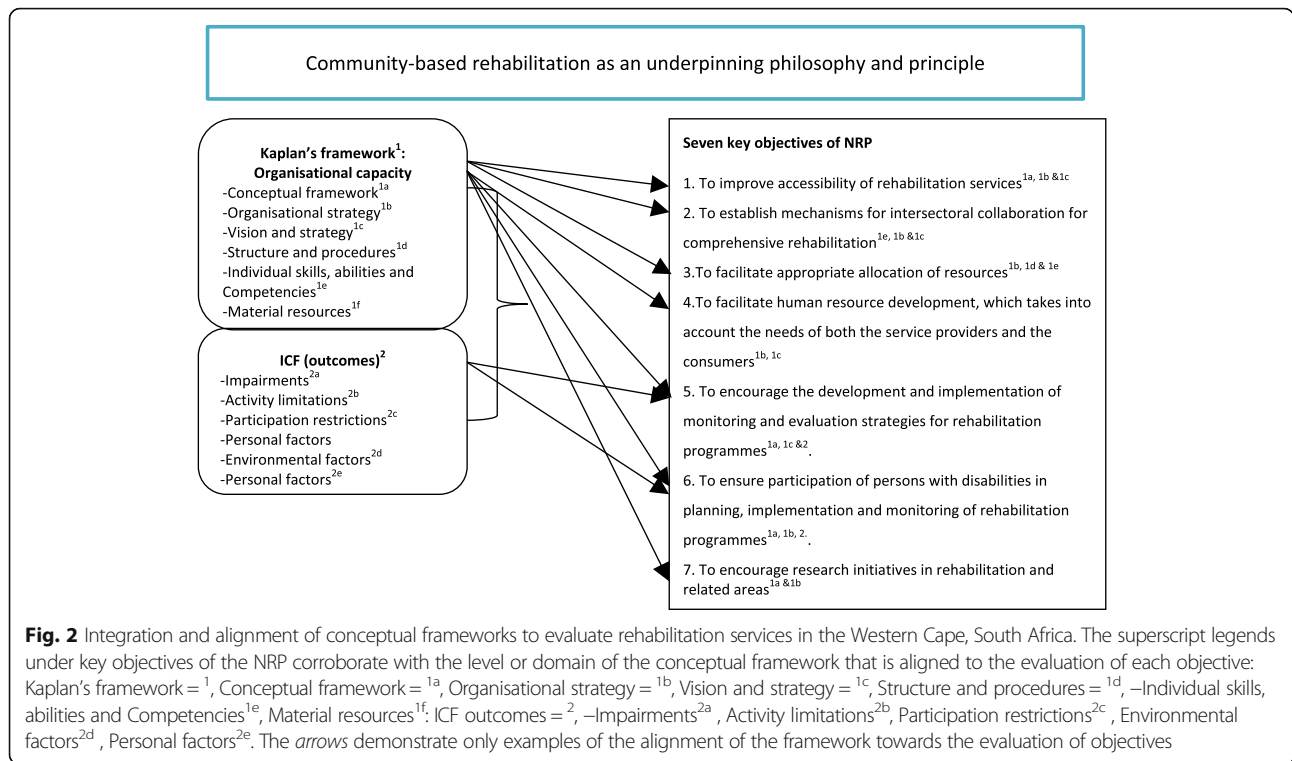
Community-based rehabilitation as an underpinning philosophy and principle

Kaplan's framework$^{1}$: Organisational capacity
-Conceptual framework$^{1a}$
-Organisational strategy$^{1b}$
-Vision and strategy$^{1c}$
-Structure and procedures$^{1d}$
-Individual skills, abilities and Competencies$^{1e}$
-Material resources$^{1f}$

ICF (outcomes)$^{2}$
-Impairments$^{2a}$
-Activity limitations$^{2b}$
-Participation restrictions$^{2c}$
-Personal factors
-Environmental factors$^{2d}$
-Personal factors$^{2e}$

Seven key objectives of NRP
1. To improve accessibility of rehabilitation services$^{1a, 1b \&1c}$
2. To establish mechanisms for intersectoral collaboration for comprehensive rehabilitation$^{1e, 1b \&1c}$
3.To facilitate appropriate allocation of resources$^{1b, 1d \& 1e}$
4.To facilitate human resource development, which takes into account the needs of both the service providers and the consumers$^{1b, 1c}$
5. To encourage the development and implementation of monitoring and evaluation strategies for rehabilitation programmes$^{1a, 1c \&2}$.
6. To ensure participation of persons with disabilities in planning, implementation and monitoring of rehabilitation programmes$^{1a, 1b, 2.}$.
7. To encourage research initiatives in rehabilitation and related areas$^{1a \&1b}$

Fig. 2 Integration and alignment of conceptual frameworks to evaluate rehabilitation services in the Western Cape, South Africa. The superscript legends under key objectives of the NRP corroborate with the level or domain of the conceptual framework that is aligned to the evaluation of each objective: Kaplan's framework = $^{1}$, Conceptual framework = $^{1a}$, Organisational strategy = $^{1b}$, Vision and strategy = $^{1c}$, Structure and procedures = $^{1d}$, –Individual skills, abilities and Competencies$^{1e}$, Material resources$^{1f}$: ICF outcomes = $^{2}$, –Impairments$^{2a}$ , Activity limitations$^{2b}$, Participation restrictions$^{2c}$ , Environmental factors$^{2d}$ , Personal factors$^{2e}$. The arrows demonstrate only examples of the alignment of the framework towards the evaluation of objectives